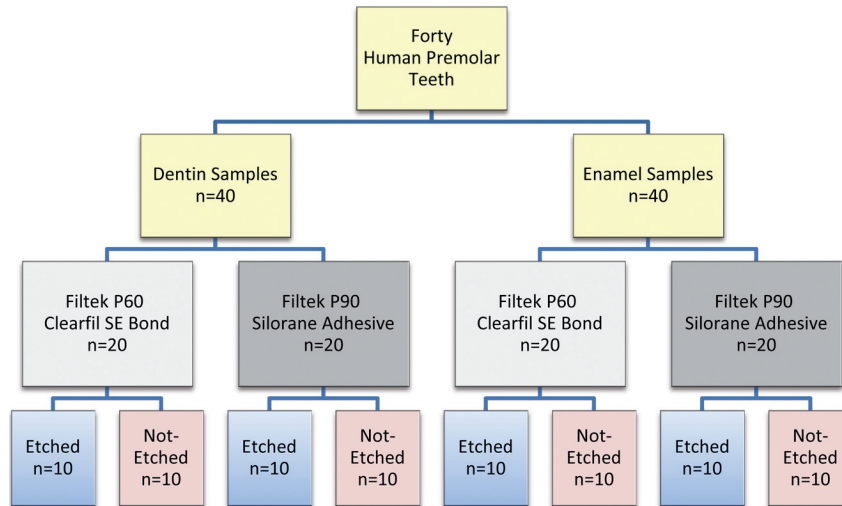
Forty
Human Premolar
Teeth

Dentin Samples
n=40

Enamel Samples
n=40

Filtek P60
Clearfil SE Bond
n=20

Filtek P90
Silorane Adhesive
n=20

Filtek P60
Clearfil SE Bond
n=20

Filtek P90
Silorane Adhesive
n=20

Etched
n=10

Not-Etched
n=10

Etched
n=10

Not-Etched
n=10

Etched
n=10

Not-Etched
n=10

Etched
n=10

Not-Etched
n=10